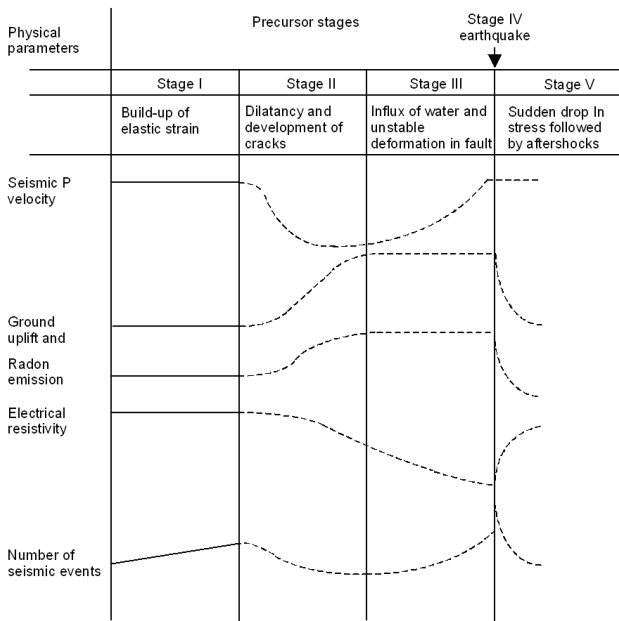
Physical parameters

Precursor stages

Stage IV earthquake

| Stage I | Stage II | Stage III | Stage V |
|---|---|---|---|
| Build-up of elastic strain | Dilatancy and development of cracks | Influx of water and unstable deformation in fault | Sudden drop In stress followed by aftershocks |

Seismic P velocity

Ground uplift and

Radon emission

Electrical resistivity

Number of seismic events